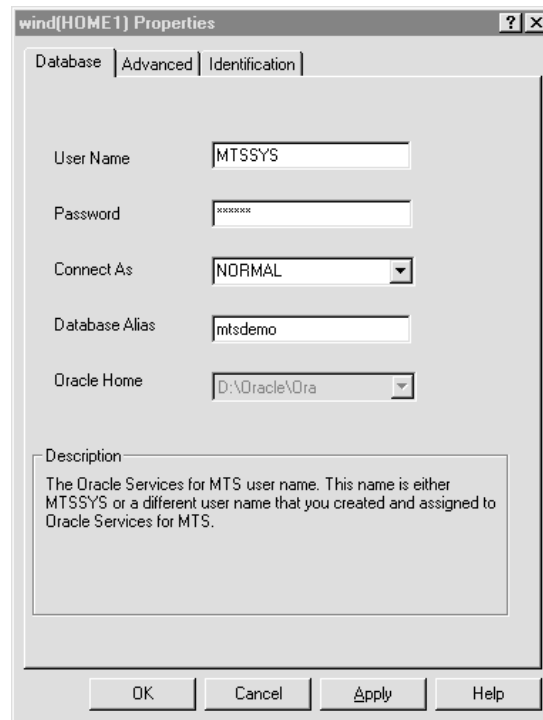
wind(HOME1) Properties

?

X

Database

Advanced

Identification

User Name

MTSSYS

Password

******

Connect As

NORMAL

Database Alias

mtsdemo

Oracle Home

D:\Oracle\Ora

Description

The Oracle Services for MTS user name. This name is either MTSSYS or a different user name that you created and assigned to Oracle Services for MTS.

OK

Cancel

Apply

Help